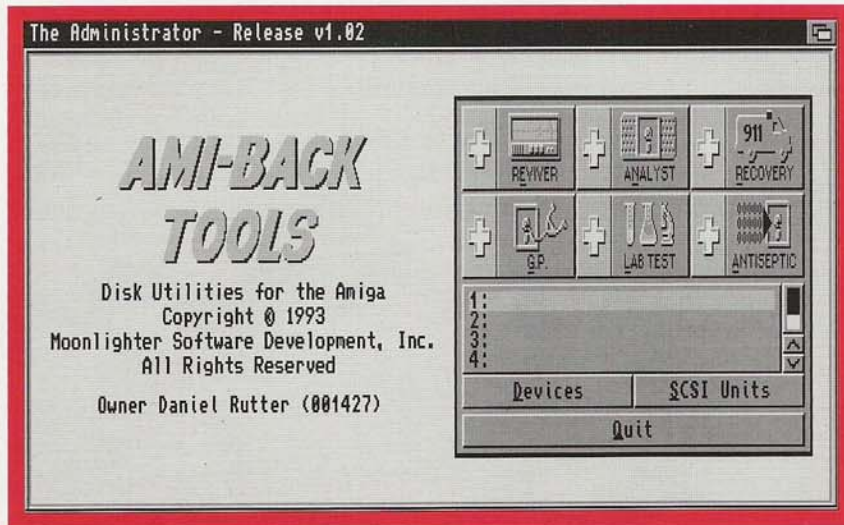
The Administrator - Release v1.02

AMI-BACK TOOLS

Disk Utilities for the Amiga
Copyright © 1993
Moonlighter Software Development, Inc.
All Rights Reserved

Owner Daniel Rutter (001427)

REVIVER
ANALYST
911
RECOVERY
G.P.
LAB TEST
ANTISEPTIC

1:
2:
3:
4:

Devices
SCSI Units
Quit